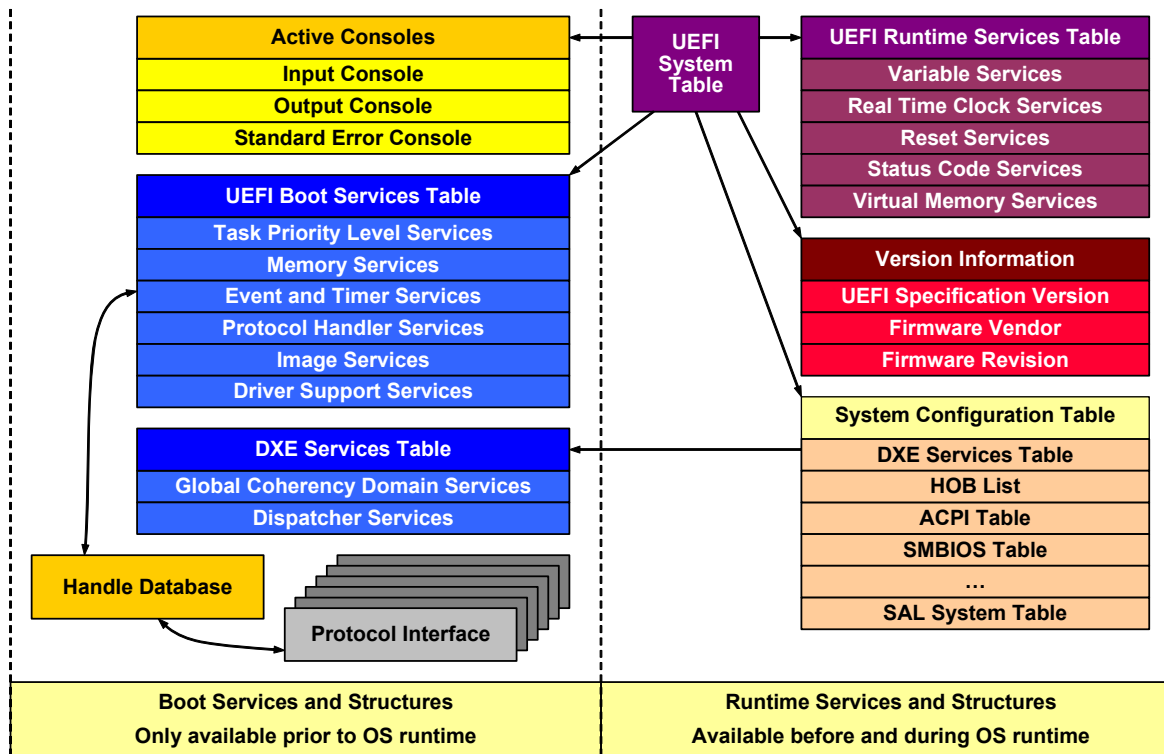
Active Consoles
Input Console
Output Console
Standard Error Console

UEFI System Table

UEFI Runtime Services Table
Variable Services
Real Time Clock Services
Reset Services
Status Code Services
Virtual Memory Services

UEFI Boot Services Table
Task Priority Level Services
Memory Services
Event and Timer Services
Protocol Handler Services
Image Services
Driver Support Services

Version Information
UEFI Specification Version
Firmware Vendor
Firmware Revision

System Configuration Table
DXE Services Table
HOB List
ACPI Table
SMBIOS Table
…
SAL System Table

DXE Services Table
Global Coherency Domain Services
Dispatcher Services

Handle Database

Protocol Interface

Boot Services and Structures
Only available prior to OS runtime

Runtime Services and Structures
Available before and during OS runtime